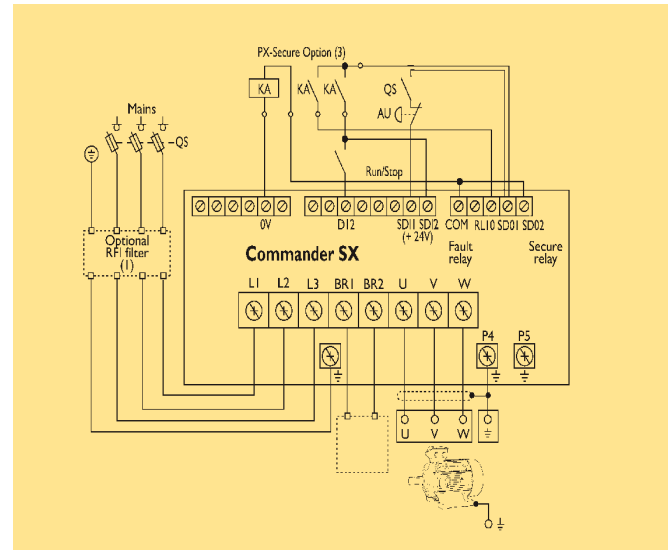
PX-Secure Option (3)

KA

KA

KA

QS

AU

Mains

QS

Run/Stop

0V

DI2

SDI1 SDI2
(+ 24V)

COM RL1O SDO1 SDO2

Fault relay

Secure relay

Optional RFI filter
(1)

Commander SX

L1 L2 L3 BR1 BR2 U V W

P4 P5

U V W